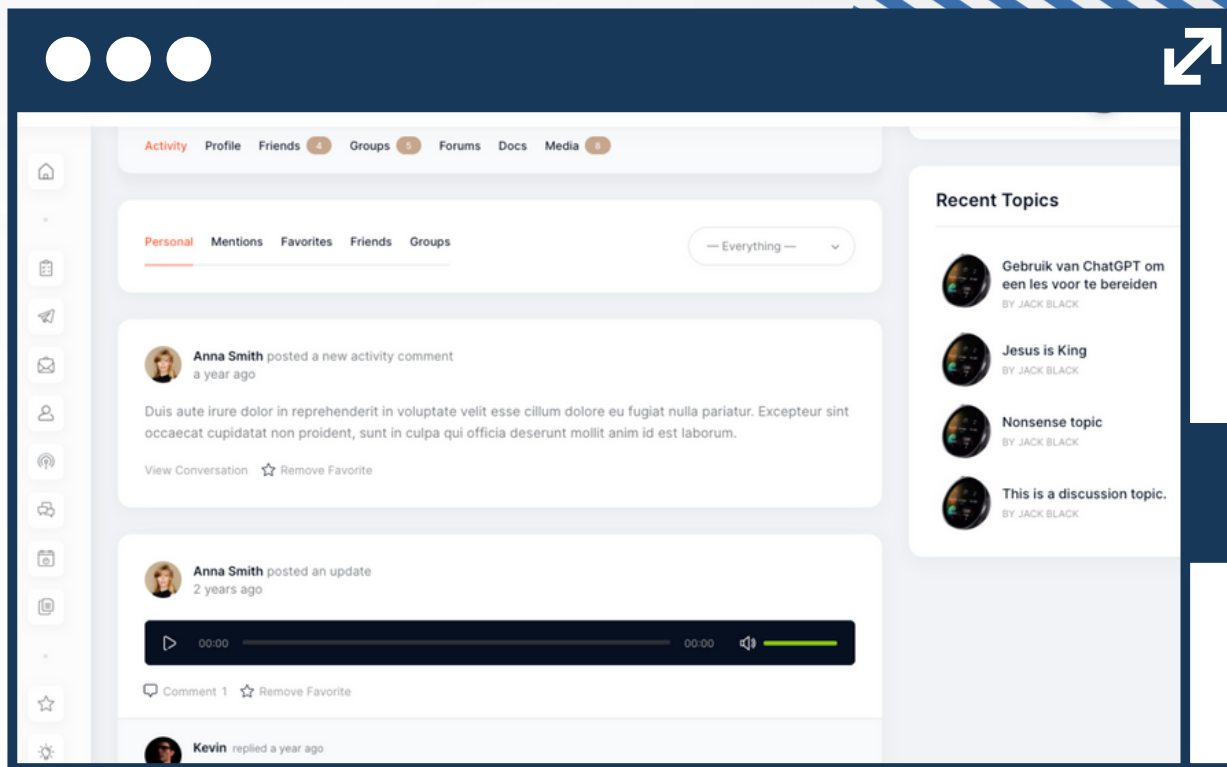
Activity Profile Friends 4 Groups 5 Forums Docs Media 8

Personal Mentions Favorites Friends Groups

— Everything —

Anna Smith posted a new activity comment
a year ago

Duis aute irure dolor in reprehenderit in voluptate velit esse cillum dolore eu fugiat nulla pariatur. Excepteur sint occaecat cupidatat non proident, sunt in culpa qui officia deserunt mollit anim id est laborum.

View Conversation Remove Favorite

Anna Smith posted an update
2 years ago

00:00 00:00

Comment 1 Remove Favorite

Kevin replied a year ago

Recent Topics

Gebruik van ChatGPT om een les voor te bereiden
BY JACK BLACK

Jesus is King
BY JACK BLACK

Nonsense topic
BY JACK BLACK

This is a discussion topic.
BY JACK BLACK